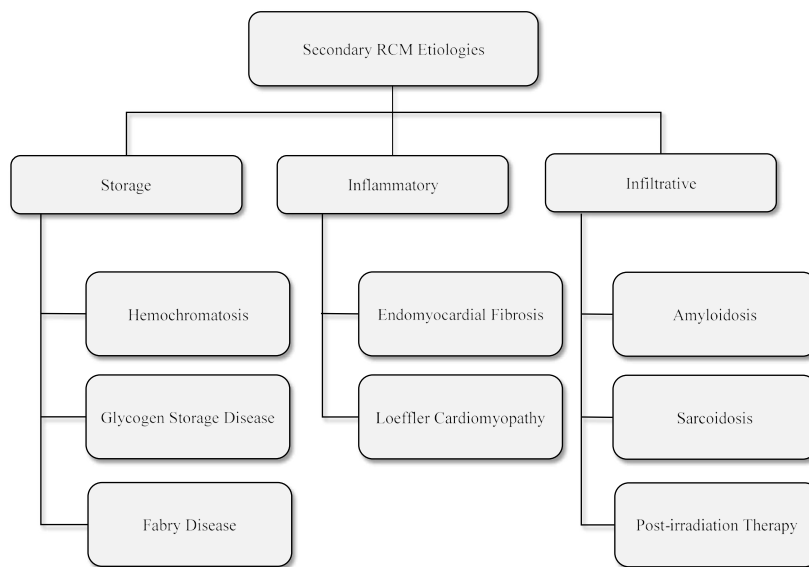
Secondary RCM Etiologies

Storage

Hemochromatosis

Glycogen Storage Disease

Fabry Disease

Inflammatory

Endomyocardial Fibrosis

Loeffler Cardiomyopathy

Infiltrative

Amyloidosis

Sarcoidosis

Post-irradiation Therapy